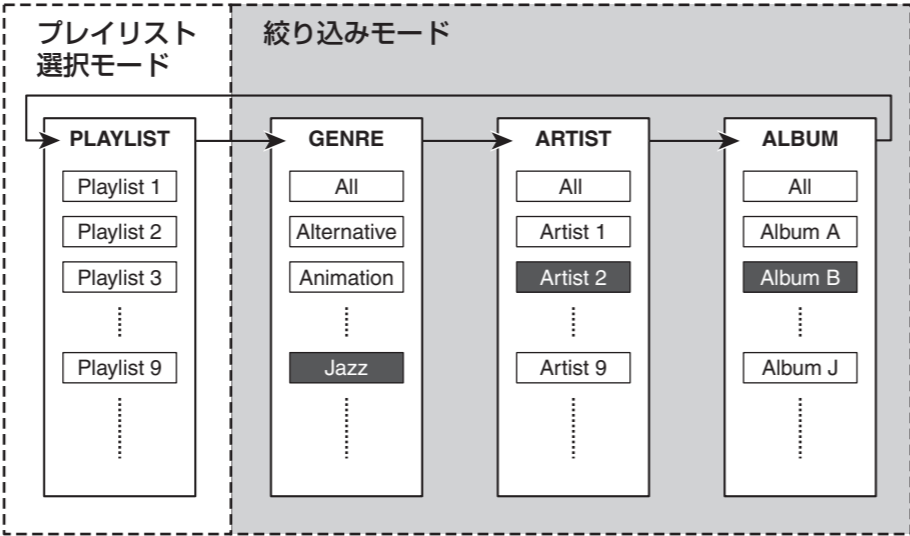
プレイリスト選択モード

絞り込みモード

PLAYLIST
Playlist 1
Playlist 2
Playlist 3
Playlist 9

GENRE
All
Alternative
Animation
Jazz

ARTIST
All
Artist 1
Artist 2
Artist 9

ALBUM
All
Album A
Album B
Album J